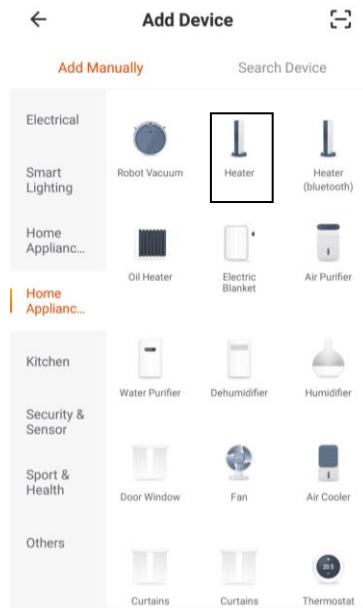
Add Device

Add Manually

Search Device

Electrical

Smart Lighting

Home Applianc...

Home Applianc...

Kitchen

Security & Sensor

Sport & Health

Others

Robot Vacuum

Heater

Heater (bluetooth)

Oil Heater

Electric Blanket

Air Purifier

Water Purifier

Dehumidifier

Humidifier

Door Window

Fan

Air Cooler

Curtains

Curtains

20.5

Thermostat